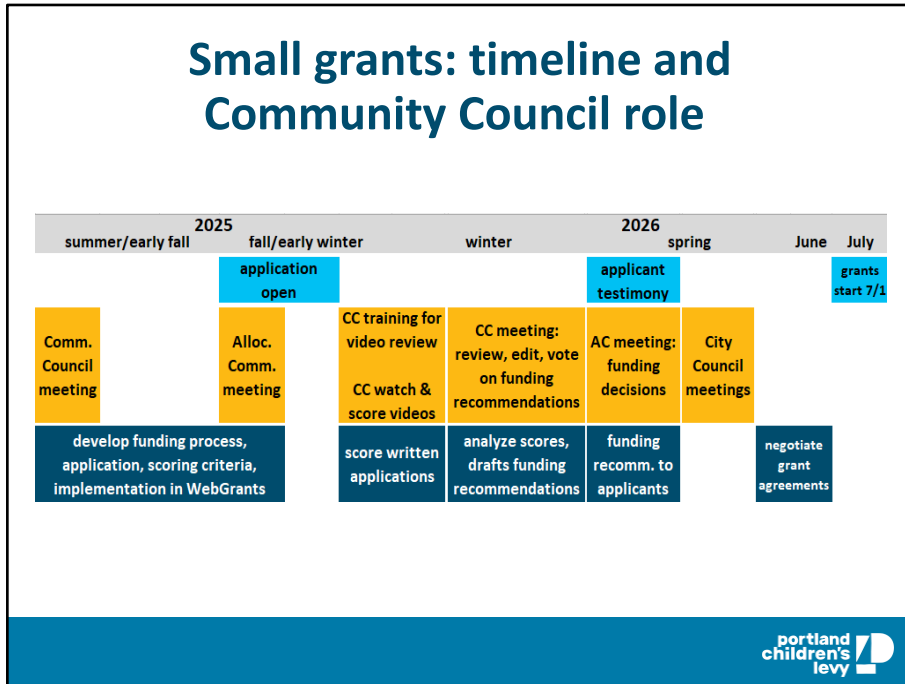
Small grants: timeline and Community Council role

2025
summer/early fall fall/early winter winter

2026
spring June July

application open

applicant testimony

grants start 7/1

Comm. Council meeting

Alloc. Comm. meeting

CC training for video review

CC watch & score videos

CC meeting: review, edit, vote on funding recommendations

AC meeting: funding decisions

City Council meetings

develop funding process, application, scoring criteria, implementation in WebGrants

score written applications

analyze scores, drafts funding recommendations

funding recomm. to applicants

negotiate grant agreements

portland children's levy